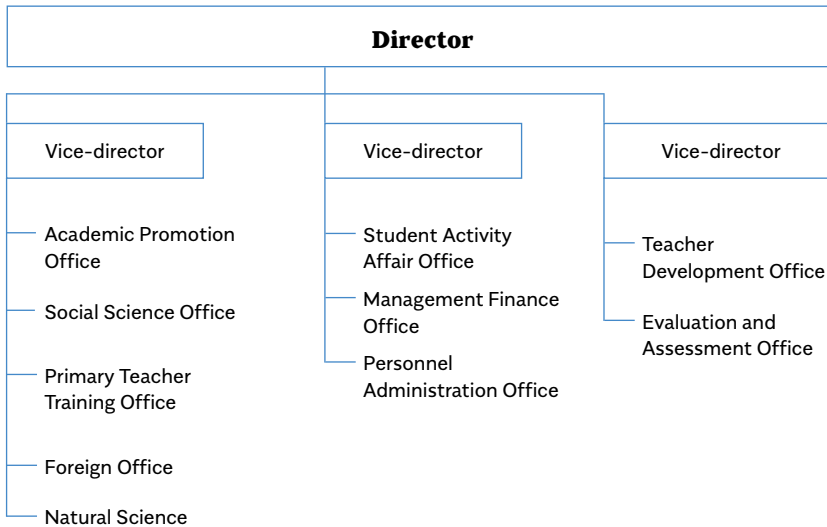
Director

Vice-director

Academic Promotion Office

Social Science Office

Primary Teacher Training Office

Foreign Office

Natural Science

Vice-director

Student Activity Affair Office

Management Finance Office

Personnel Administration Office

Vice-director

Teacher Development Office

Evaluation and Assessment Office